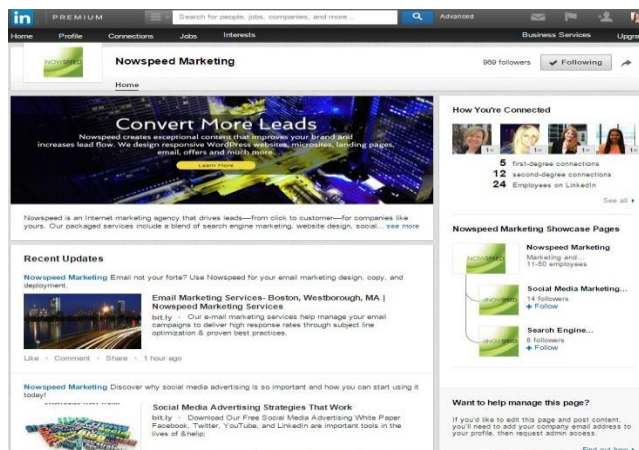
in PREMIUM Search for people, jobs, companies, and more... Advanced

Home Profile Connections Jobs Interests Business Services Upgrade

NOWSPEED

Nowspeed Marketing

969 followers ✓ Following

Home

Convert More Leads

Nowspeed creates exceptional content that improves your brand and increases lead flow. We design responsive WordPress websites, microsites, landing pages, email, offers and much more.

Learn More

Nowspeed is an Internet marketing agency that drives leads—from click to customer—for companies like yours. Our packaged services include a blend of search engine marketing, website design, social... see more

Recent Updates

Nowspeed Marketing Email not your forte? Use Nowspeed for your email marketing design, copy, and deployment.

Email Marketing Services- Boston, Westborough, MA | Nowspeed Marketing Services

bit.ly · Our e-mail marketing services help manage your email campaigns to deliver high response rates through subject line optimization & proven best practices.

Like · Comment · Share · 1 hour ago

Nowspeed Marketing Discover why social media advertising is so important and how you can start using it today!

Social Media Advertising Strategies That Work

bit.ly · Download Our Free Social Media Advertising White Paper Facebook, Twitter, YouTube, and LinkedIn are important tools in the lives of &hellip;

How You're Connected

5 first-degree connections
12 second-degree connections
24 Employees on LinkedIn

See all ▸

Nowspeed Marketing Showcase Pages

Nowspeed Marketing
Marketing and...
11-50 employees

Social Media Marketing...
14 followers
+ Follow

Search Engine...
8 followers
+ Follow

Want to help manage this page?

If you'd like to edit this page and post content, you'll need to add your company email address to your profile, then request admin access.

Find out how ▸